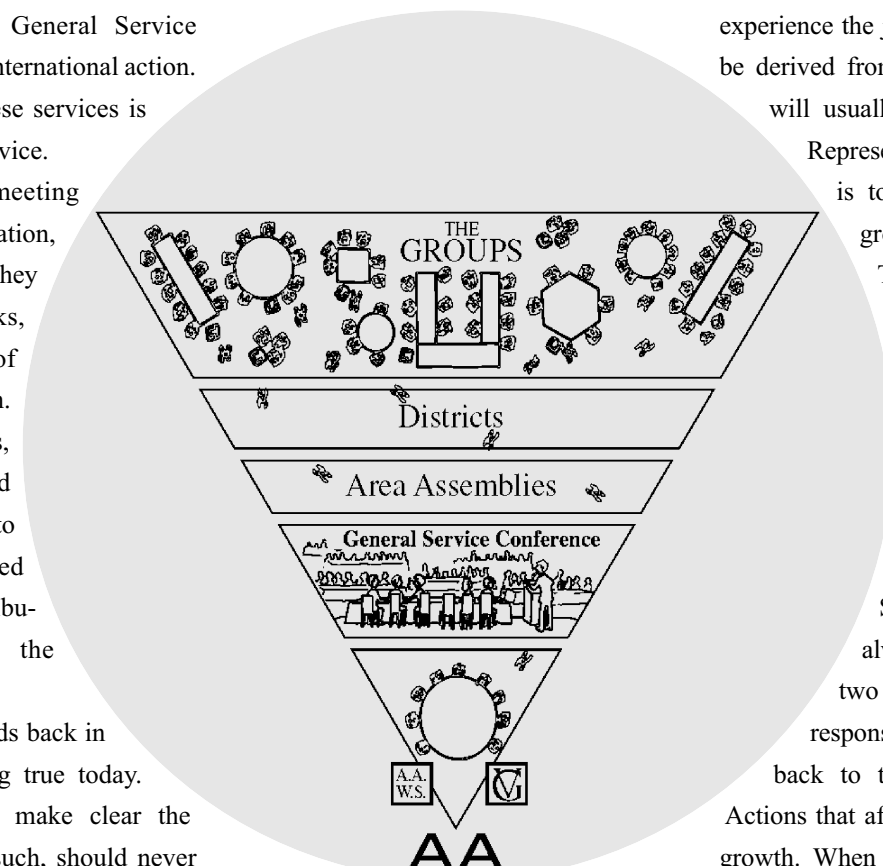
General Service
nternational action.
se services is
vice.
meeting
ation,
hey
ks,
of
n.
s,
d
to
ed
bu-
the

ds back in
g true today.
make clear the
uch, should never

THE
GROUPS

Districts

Area Assemblies

General Service Conference

A.A.
W.S.

AA

experience the
be derived fro
will usuall
Repres
is t
gr
T

S
al
two
respons
back to t
Actions that af
growth. When